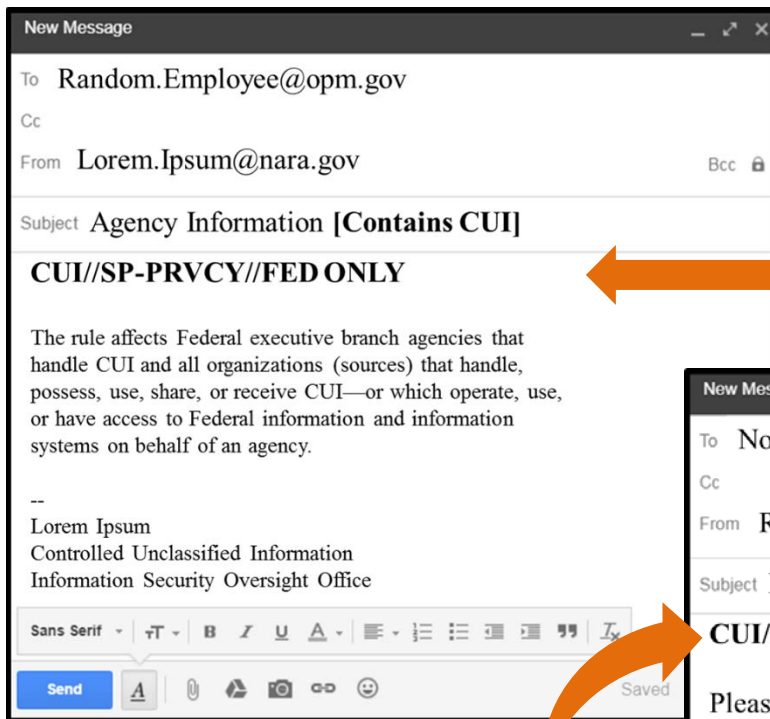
New Message

To Random.Employee@opm.gov

Cc

From Lorem.Ipsum@nara.gov

Bcc

Subject Agency Information **[Contains CUI]**

**CUI//SP-PRVCY//FED ONLY**

The rule affects Federal executive branch agencies that handle CUI and all organizations (sources) that handle, possess, use, share, or receive CUI—or which operate, use, or have access to Federal information and information systems on behalf of an agency.

--
Lorem Ipsum
Controlled Unclassified Information
Information Security Oversight Office

Sans Serif

Send

Saved

New Mes

To No

Cc

From F

Subject

CUI/

Pleas